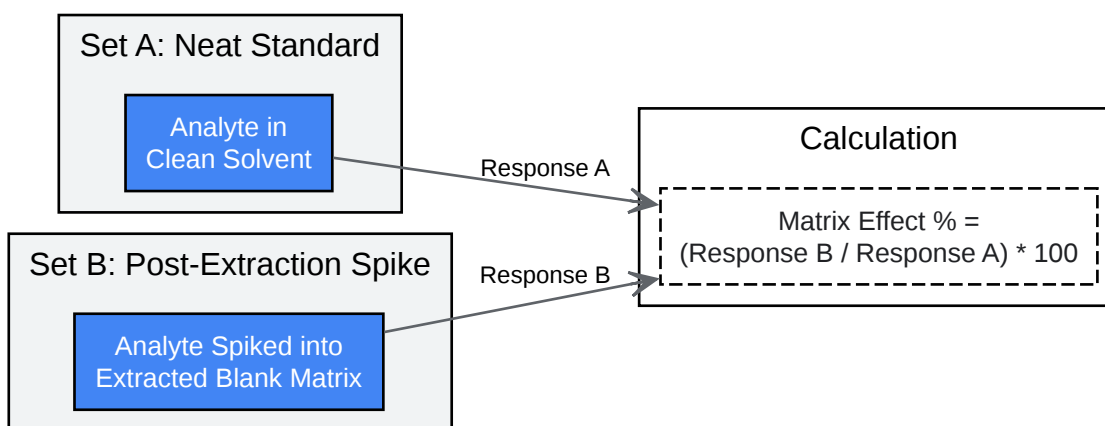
Set A: Neat Standard

Analyte in Clean Solvent

Set B: Post-Extraction Spike

Analyte Spiked into Extracted Blank Matrix

Response A

Response B

Calculation

Matrix Effect % = (Response B / Response A) * 100